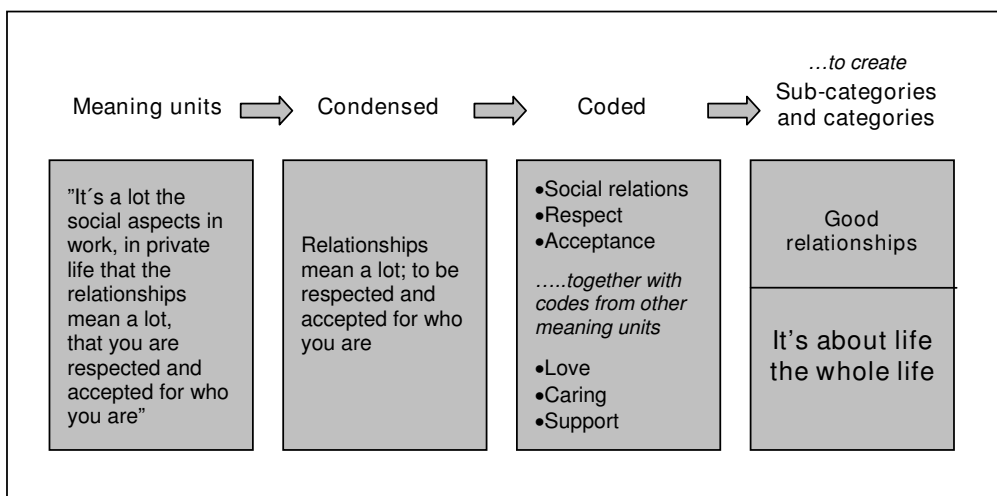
Meaning units

Condensed

Coded

…to create
Sub-categories and categories

”It´s a lot the social aspects in work, in private life that the relationships mean a lot, that you are respected and accepted for who you are”

Relationships mean a lot; to be respected and accepted for who you are

•Social relations
•Respect
•Acceptance

…..together with codes from other meaning units

•Love
•Caring
•Support

Good relationships

It’s about life the whole life